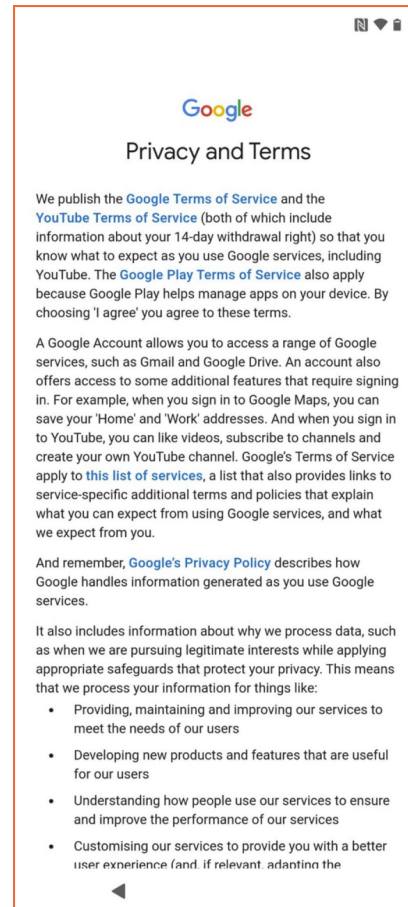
Google

Privacy and Terms

We publish the Google Terms of Service and the YouTube Terms of Service (both of which include information about your 14-day withdrawal right) so that you know what to expect as you use Google services, including YouTube. The Google Play Terms of Service also apply because Google Play helps manage apps on your device. By choosing 'I agree' you agree to these terms.

A Google Account allows you to access a range of Google services, such as Gmail and Google Drive. An account also offers access to some additional features that require signing in. For example, when you sign in to Google Maps, you can save your 'Home' and 'Work' addresses. And when you sign in to YouTube, you can like videos, subscribe to channels and create your own YouTube channel. Google's Terms of Service apply to this list of services, a list that also provides links to service-specific additional terms and policies that explain what you can expect from using Google services, and what we expect from you.

And remember, Google's Privacy Policy describes how Google handles information generated as you use Google services.

It also includes information about why we process data, such as when we are pursuing legitimate interests while applying appropriate safeguards that protect your privacy. This means that we process your information for things like:

- Providing, maintaining and improving our services to meet the needs of our users
- Developing new products and features that are useful for our users
- Understanding how people use our services to ensure and improve the performance of our services
- Customising our services to provide you with a better user experience (and, if relevant, adapting the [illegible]